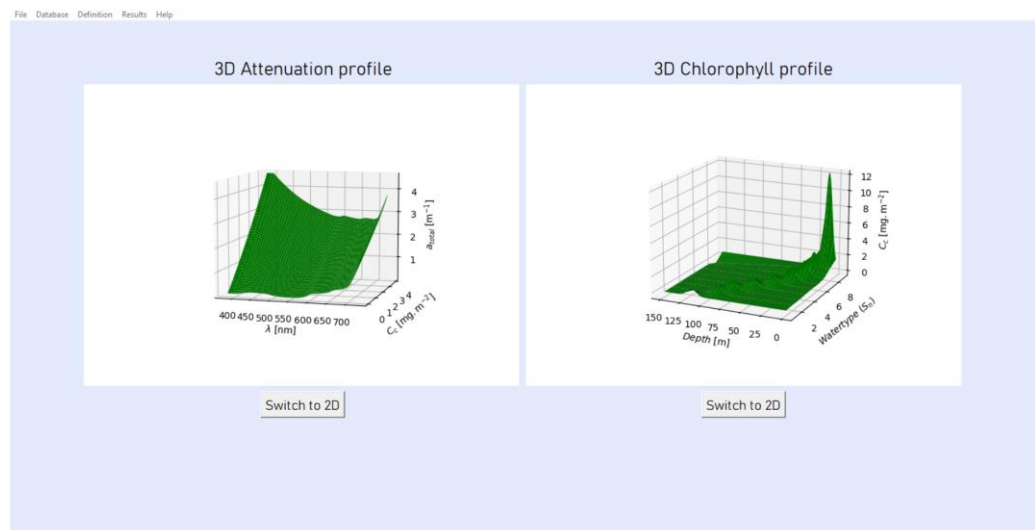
File Database Definition Results Help

3D Attenuation profile

4
3
2
1
$a_{total}$ [m$^{-1}$]
400 450 500 550 600 650 700
$\lambda$ [nm]
0 1 2 3 4
$C_c$ [mg. m$^{-2}$]

Switch to 2D

3D Chlorophyll profile

12
10
8
6
4
2
0
$C_c$ [mg. m$^{-2}$]
150 125 100 75 50 25 0
Depth [m]
2 4 6 8
Watertype ($S_n$)

Switch to 2D